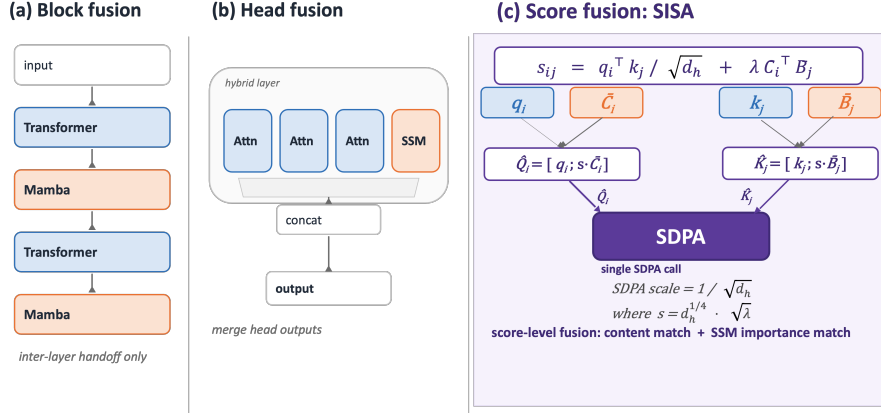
(a) Block fusion

input

Transformer

Mamba

Transformer

Mamba

inter-layer handoff only

(b) Head fusion

hybrid layer

Attn

Attn

Attn

SSM

concat

output

merge head outputs

(c) Score fusion: SISA

$s_{ij} = q_i^\top k_j / \sqrt{d_h} + \lambda C_i^\top B_j$

$q_i$

$\bar{C}_i$

$k_j$

$\bar{B}_j$

$\hat{Q}_i = [q_i; s \cdot \bar{C}_i]$

$\hat{K}_j = [k_j; s \cdot \bar{B}_j]$

$\hat{Q}_i$

$\hat{K}_j$

SDPA

single SDPA call

$SDPA\ scale = 1 / \sqrt{d_h}$

$where\ s = d_h^{1/4} \cdot \sqrt{\lambda}$

score-level fusion: content match + SSM importance match